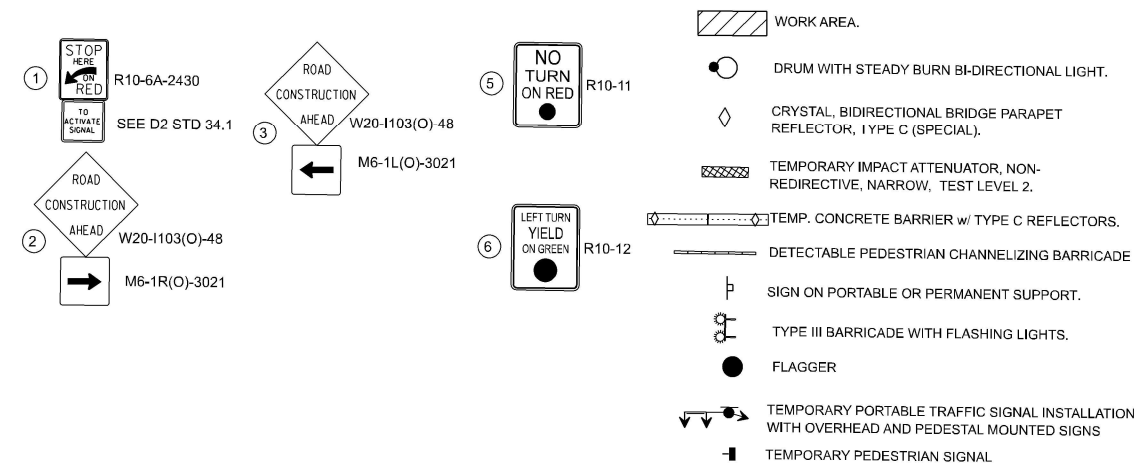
1 STOP HERE ON RED R10-6A-2430
TO ACTIVATE SIGNAL SEE D2 STD 34.1

2 ROAD CONSTRUCTION AHEAD W20-I103(O)-48
M6-1R(O)-3021

3 ROAD CONSTRUCTION AHEAD W20-I103(O)-48
M6-1L(O)-3021

5 NO TURN ON RED R10-11

6 LEFT TURN YIELD ON GREEN R10-12

WORK AREA.

DRUM WITH STEADY BURN BI-DIRECTIONAL LIGHT.

CRYSTAL, BIDIRECTIONAL BRIDGE PARAPET REFLECTOR, TYPE C (SPECIAL).

TEMPORARY IMPACT ATTENUATOR, NON-REDIRECTIVE, NARROW, TEST LEVEL 2.

TEMP. CONCRETE BARRIER w/ TYPE C REFLECTORS.

DETECTABLE PEDESTRIAN CHANNELIZING BARRICADE

SIGN ON PORTABLE OR PERMANENT SUPPORT.

TYPE III BARRICADE WITH FLASHING LIGHTS.

FLAGGER

TEMPORARY PORTABLE TRAFFIC SIGNAL INSTALLATION WITH OVERHEAD AND PEDESTAL MOUNTED SIGNS

TEMPORARY PEDESTRIAN SIGNAL